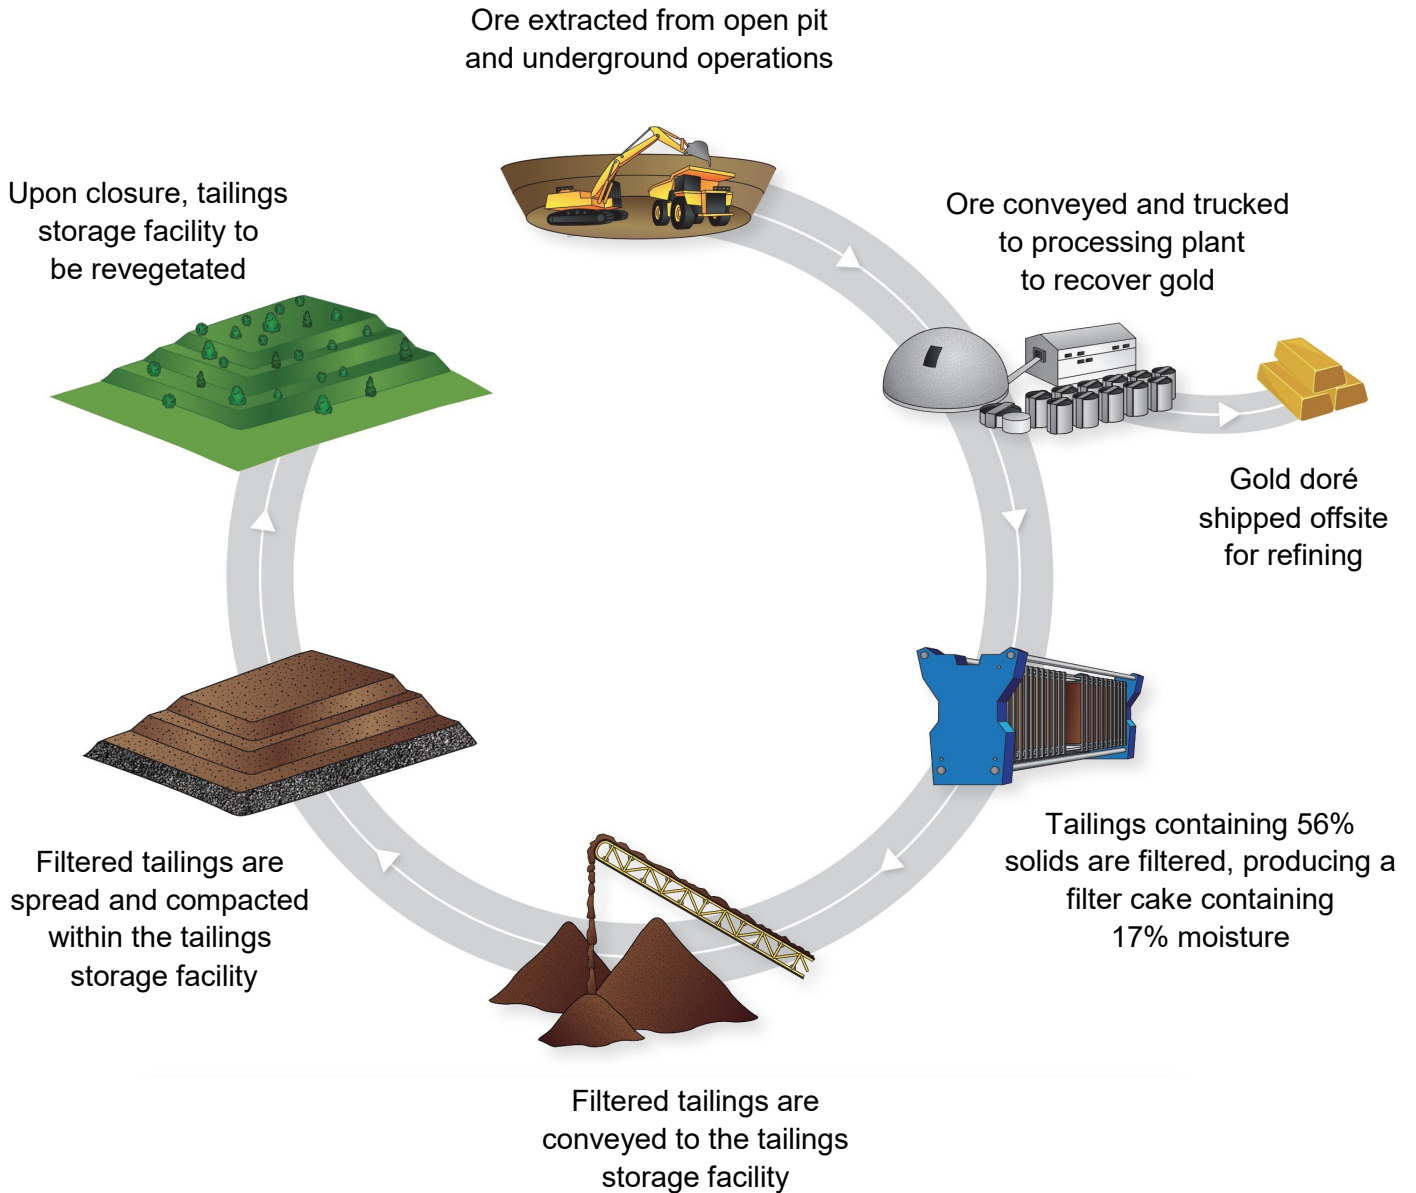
Ore extracted from open pit and underground operations

Ore conveyed and trucked to processing plant to recover gold

Gold doré shipped offsite for refining

Tailings containing 56% solids are filtered, producing a filter cake containing 17% moisture

Filtered tailings are conveyed to the tailings storage facility

Filtered tailings are spread and compacted within the tailings storage facility

Upon closure, tailings storage facility to be revegetated